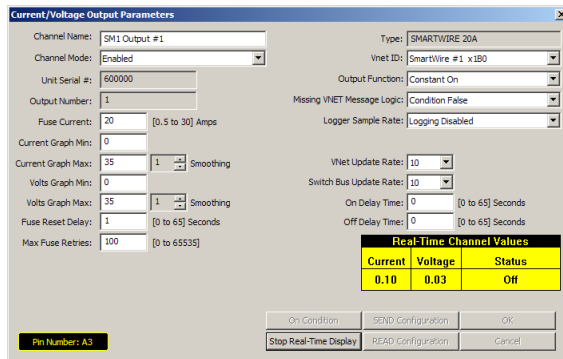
Current/Voltage Output Parameters

Channel Name: SM1 Output #1
Channel Mode: Enabled
Unit Serial #: 600000
Output Number: 1
Fuse Current: 20 [0.5 to 30] Amps
Current Graph Min: 0
Current Graph Max: 35 1 Smoothing
Volts Graph Min: 0
Volts Graph Max: 35 1 Smoothing
Fuse Reset Delay: 1 [0 to 65] Seconds
Max Fuse Retries: 100 [0 to 65535]

Type: SMARTWIRE 20A
Vnet ID: SmartWire #1 x1B0
Output Function: Constant On
Missing VNET Message Logic: Condition False
Logger Sample Rate: Logging Disabled

VNet Update Rate: 10
Switch Bus Update Rate: 10
On Delay Time: 0 [0 to 65] Seconds
Off Delay Time: 0 [0 to 65] Seconds

Real-Time Channel Values

| Current | Voltage | Status |
|---|---|---|
| 0.10 | 0.03 | Off |

Pin Number: A3

On Condition
SEND Configuration
OK
Stop Real-Time Display
READ Configuration
Cancel